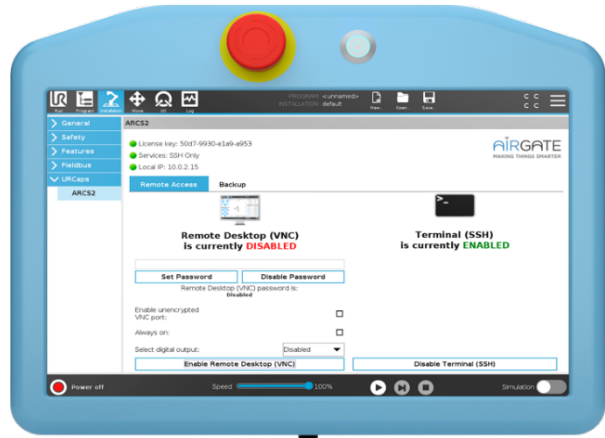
Run Program Installation Move I/O Log

PROGRAM <unnamed>
INSTALLATION default

New Open Save

General
Safety
Features
Fieldbus
URCaps
ARCS2

ARCS2

License key: 50d7-9930-e1a9-a953
Services: SSH Only
Local IP: 10.0.2.15

AIRGATE
MAKING THINGS SMARTER

Remote Access
Backup

Remote Desktop (VNC)
is currently DISABLED

Terminal (SSH)
is currently ENABLED

Set Password
Disable Password

Remote Desktop (VNC) password is:
Disabled

Enable unencrypted VNC port:

Always on:

Select digital output:
Disabled

Enable Remote Desktop (VNC)
Disable Terminal (SSH)

Power off
Speed
100%
Simulation